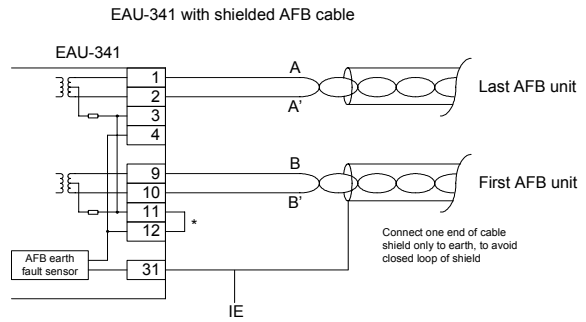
EAU-341 with shielded AFB cable

EAU-341

1
2
3
4

A
A'
Last AFB unit

9
10
11
12
*

B
B'
First AFB unit

Connect one end of cable shield only to earth, to avoid closed loop of shield

AFB earth fault sensor
31

IE